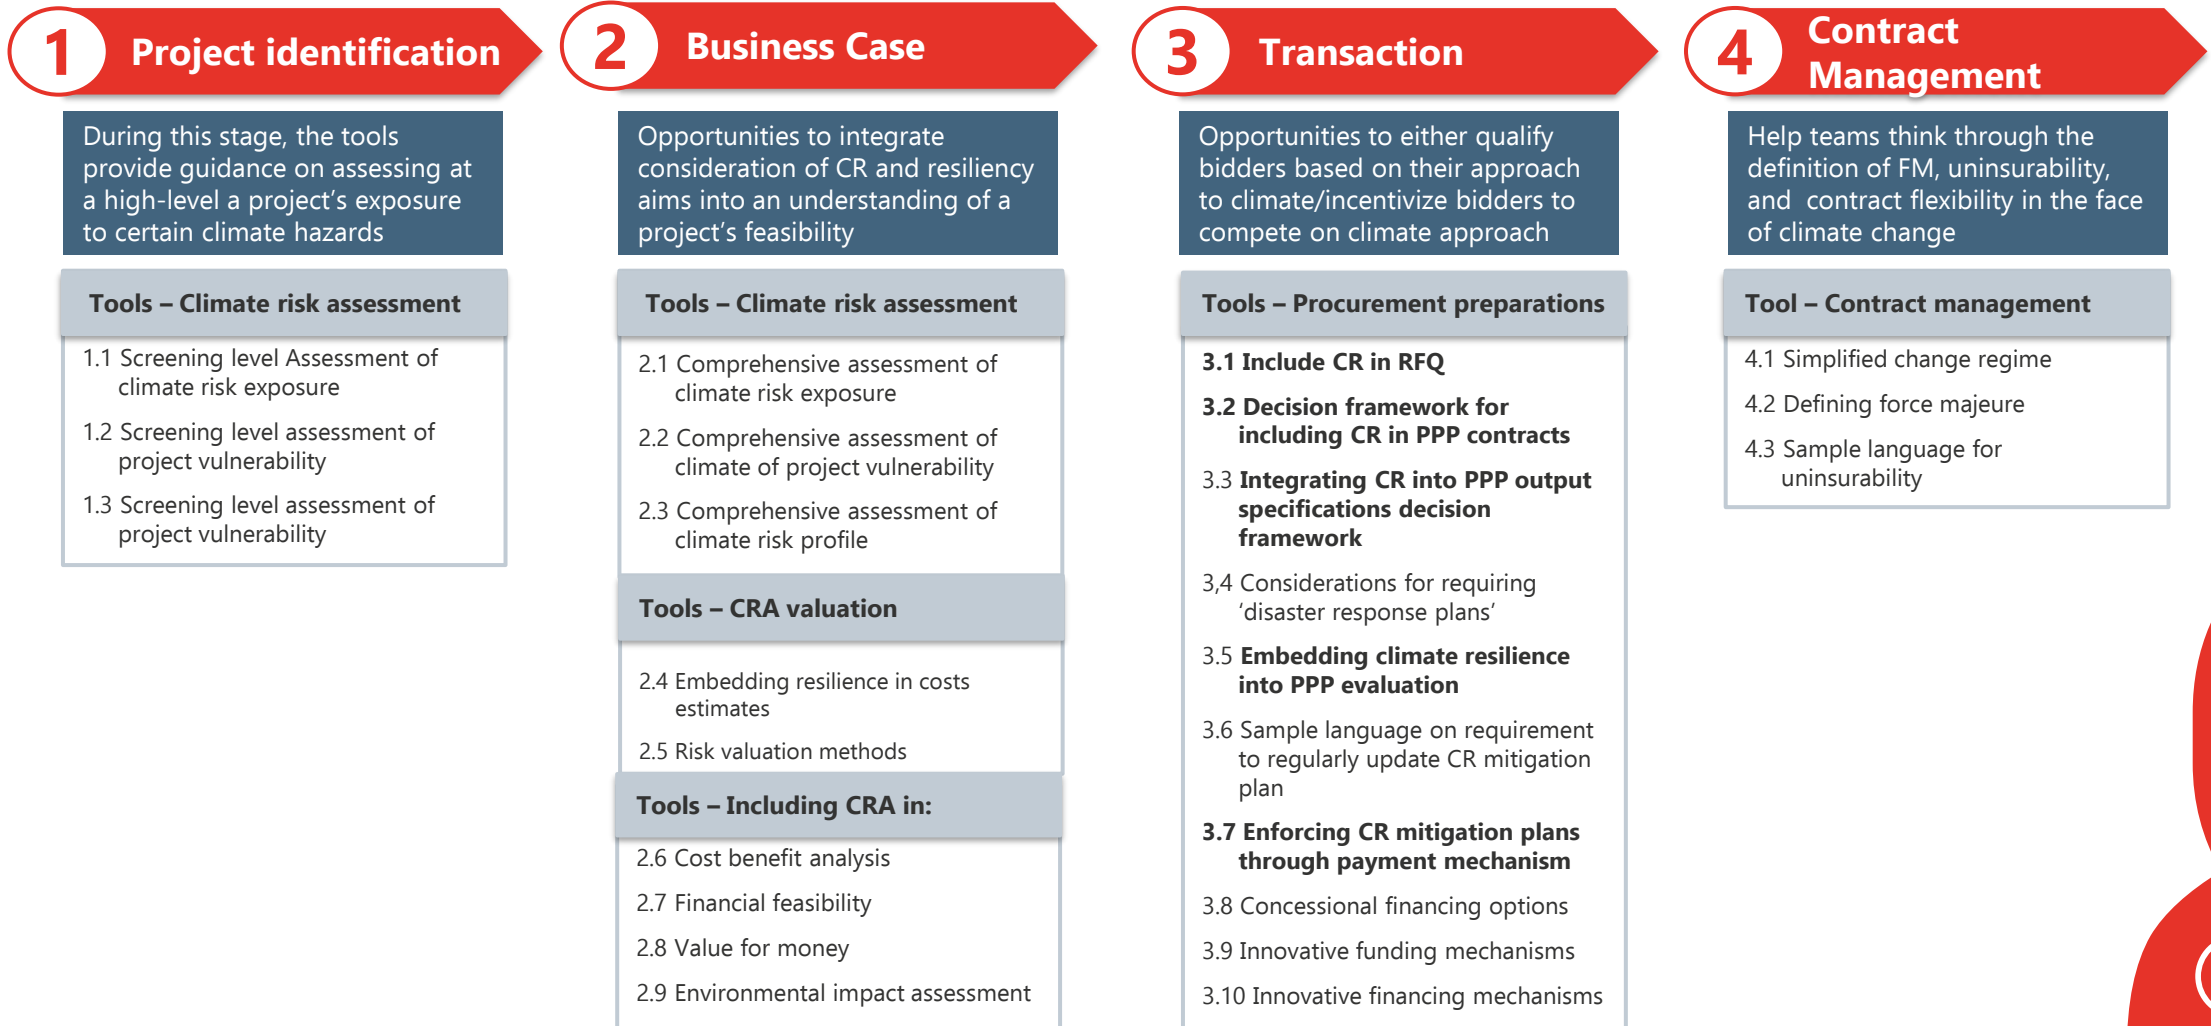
1 Project identification

During this stage, the tools provide guidance on assessing at a high-level a project's exposure to certain climate hazards

Tools – Climate risk assessment

1.1 Screening level Assessment of climate risk exposure

1.2 Screening level assessment of project vulnerability

1.3 Screening level assessment of project vulnerability

2 Business Case

Opportunities to integrate consideration of CR and resiliency aims into an understanding of a project's feasibility

Tools – Climate risk assessment

2.1 Comprehensive assessment of climate risk exposure

2.2 Comprehensive assessment of climate of project vulnerability

2.3 Comprehensive assessment of climate risk profile

Tools – CRA valuation

2.4 Embedding resilience in costs estimates

2.5 Risk valuation methods

Tools – Including CRA in:

2.6 Cost benefit analysis

2.7 Financial feasibility

2.8 Value for money

2.9 Environmental impact assessment

3 Transaction

Opportunities to either qualify bidders based on their approach to climate/incentivize bidders to compete on climate approach

Tools – Procurement preparations

3.1 Include CR in RFQ

3.2 Decision framework for including CR in PPP contracts

3.3 Integrating CR into PPP output specifications decision framework

3,4 Considerations for requiring 'disaster response plans'

3.5 Embedding climate resilience into PPP evaluation

3.6 Sample language on requirement to regularly update CR mitigation plan

3.7 Enforcing CR mitigation plans through payment mechanism

3.8 Concessional financing options

3.9 Innovative funding mechanisms

3.10 Innovative financing mechanisms

4 Contract Management

Help teams think through the definition of FM, uninsurability, and contract flexibility in the face of climate change

Tool – Contract management

4.1 Simplified change regime

4.2 Defining force majeure

4.3 Sample language for uninsurability